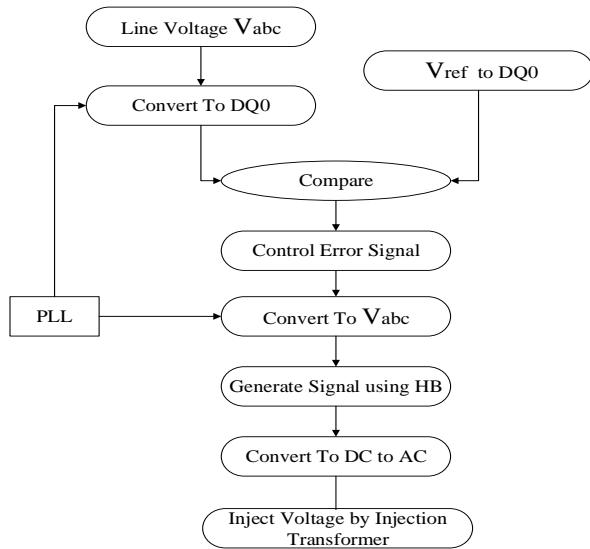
Line Voltage $V_{abc}$

Convert To DQ0

$V_{ref}$ to DQ0

Compare

Control Error Signal

PLL

Convert To $V_{abc}$

Generate Signal using HB

Convert To DC to AC

Inject Voltage by Injection Transformer